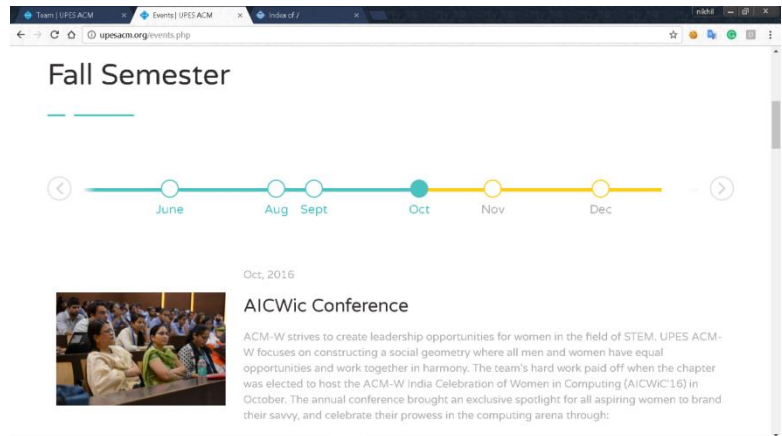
Team | UPES ACM ×
Events| UPES ACM ×
Index of / ×
nikhil

upesacm.org/events.php

Fall Semester

June
Aug
Sept
Oct
Nov
Dec

Oct, 2016

AICWic Conference

ACM-W strives to create leadership opportunities for women in the field of STEM. UPES ACM-W focuses on constructing a social geometry where all men and women have equal opportunities and work together in harmony. The team's hard work paid off when the chapter was elected to host the ACM-W India Celebration of Women in Computing (AICWiC'16) in October. The annual conference brought an exclusive spotlight for all aspiring women to brand their savvy, and celebrate their prowess in the computing arena through: